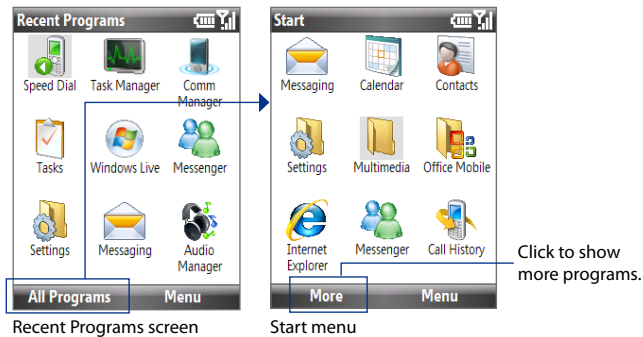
Recent Programs

Speed Dial
Task Manager
Comm Manager
Tasks
Windows Live
Messenger
Settings
Messaging
Audio Manager

All Programs
Menu

Recent Programs screen

Start

Messaging
Calendar
Contacts
Settings
Multimedia
Office Mobile
Internet Explorer
Messenger
Call History

More
Menu

Start menu

Click to show more programs.